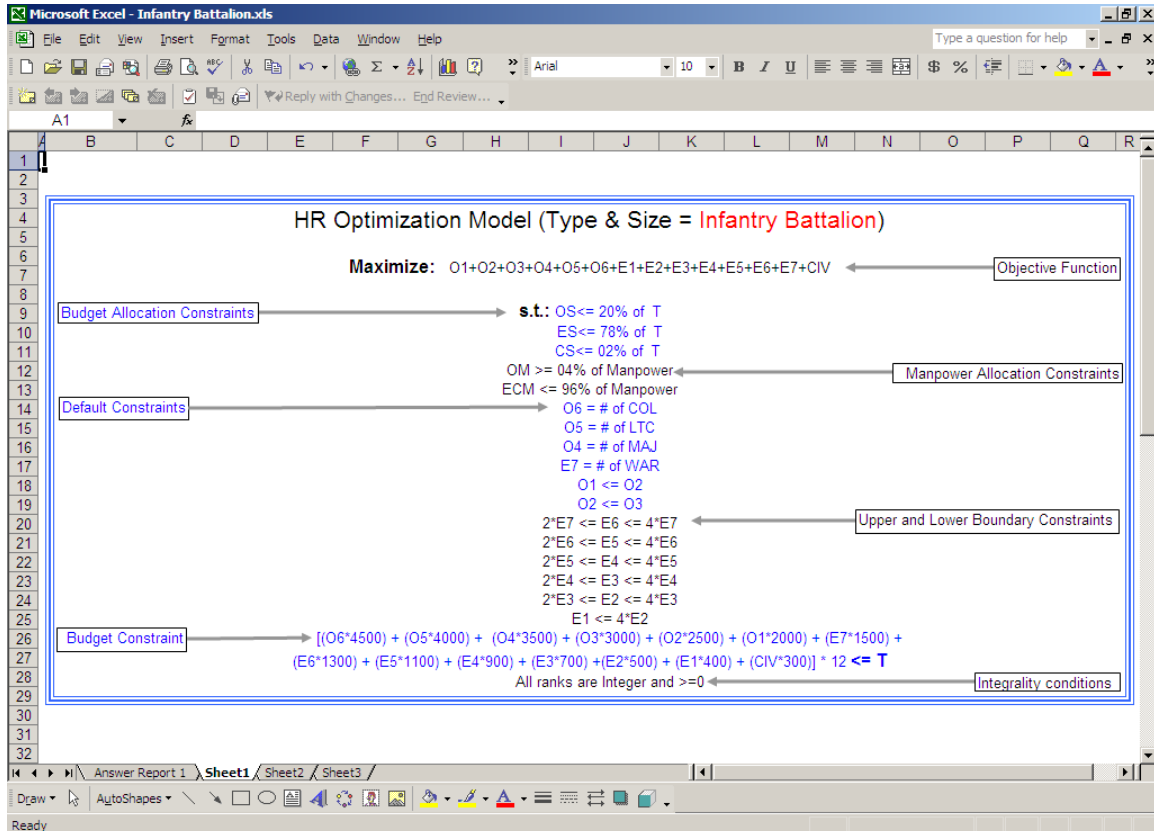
Microsoft Excel - Infantry Battalion.xls

File Edit View Insert Format Tools Data Window Help

Type a question for help

Arial 10 B I U $ %

Reply with Changes... End Review...

A1 fx

A B C D E F G H I J K L M N O P Q R

1
2
3
4 HR Optimization Model (Type & Size = Infantry Battalion)
5
6
7 Maximize: O1+O2+O3+O4+O5+O6+E1+E2+E3+E4+E5+E6+E7+CIV
Objective Function
8
9 Budget Allocation Constraints
s.t.: OS<= 20% of T
10 ES<= 78% of T
11 CS<= 02% of T
12 OM >= 04% of Manpower
Manpower Allocation Constraints
13 ECM <= 96% of Manpower
14 Default Constraints
O6 = # of COL
15 O5 = # of LTC
16 O4 = # of MAJ
17 E7 = # of WAR
18 O1 <= O2
19 O2 <= O3
20 2*E7 <= E6 <= 4*E7
Upper and Lower Boundary Constraints
21 2*E6 <= E5 <= 4*E6
22 2*E5 <= E4 <= 4*E5
23 2*E4 <= E3 <= 4*E4
24 2*E3 <= E2 <= 4*E3
25 E1 <= 4*E2
26 Budget Constraint
[(O6*4500) + (O5*4000) + (O4*3500) + (O3*3000) + (O2*2500) + (O1*2000) + (E7*1500) +
27 (E6*1300) + (E5*1100) + (E4*900) + (E3*700) +(E2*500) + (E1*400) + (CIV*300)] * 12 <= T
28 All ranks are Integer and >=0
Integrality conditions
29
30
31
32

Answer Report 1 Sheet1 Sheet2 Sheet3

Draw AutoShapes

Ready